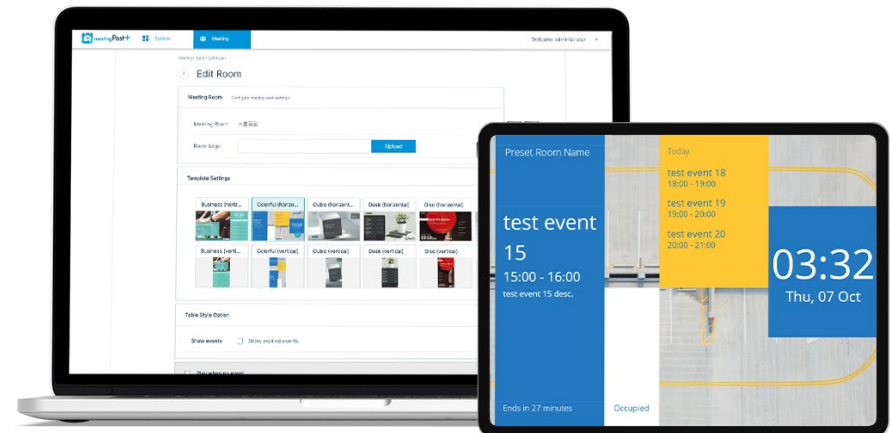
meetingPost+ System Meeting Welcome administrator

Meeting Room / Edit Room

Edit Room

Meeting Room Configure meeting room settings

Meeting Room

Room logo Upload

Template Settings

Business (horizontal) Colorful (horizontal) Cube (horizontal) Desk (horizontal) Disc (horizontal)

Business (vertical) Colorful (vertical) Cube (vertical) Desk (vertical) Disc (vertical)

Table Style Option

Show events Show expired events

Preset Room Name

test event 15

15:00 - 16:00

test event 15 desc.

Ends in 27 minutes

Occupied

Today

test event 18
18:00 - 19:00

test event 19
19:00 - 20:00

test event 20
20:00 - 21:00

03:32

Thu, 07 Oct